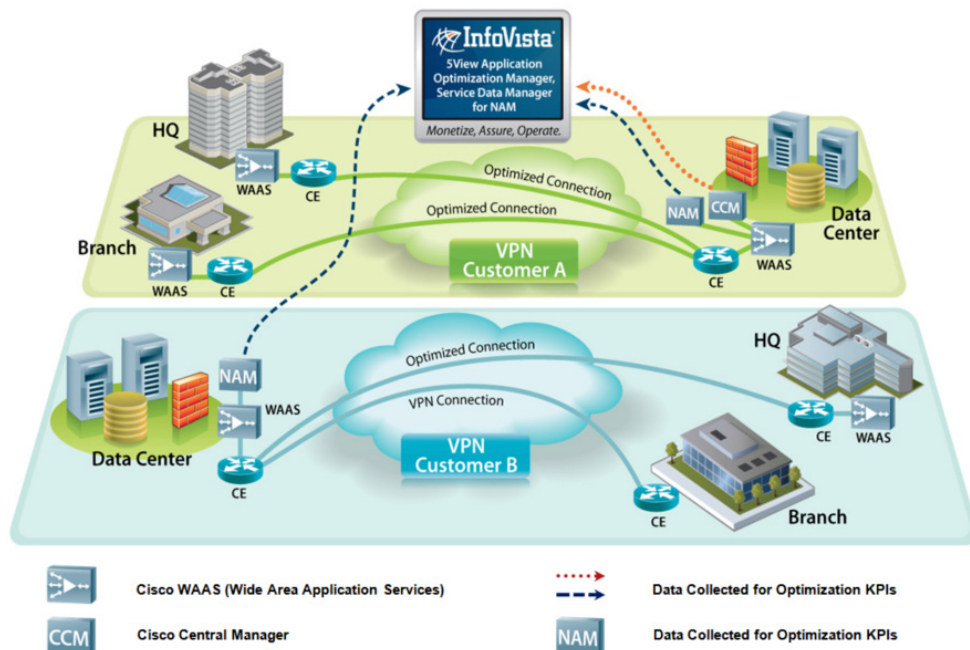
InfoVista
5View Application Optimization Manager, Service Data Manager for NAM
Monetize, Assure, Operate.

HQ
WAAS
CE
Optimized Connection
Optimized Connection
NAM
CCM
Data Center
Branch
WAAS
CE
VPN Customer A
CE
WAAS

NAM
WAAS
Optimized Connection
HQ
VPN Connection
Data Center
CE
VPN Customer B
CE
WAAS
CE
Branch

Cisco WAAS (Wide Area Application Services)
Data Collected for Optimization KPIs
CCM
Cisco Central Manager
NAM
Data Collected for Optimization KPIs